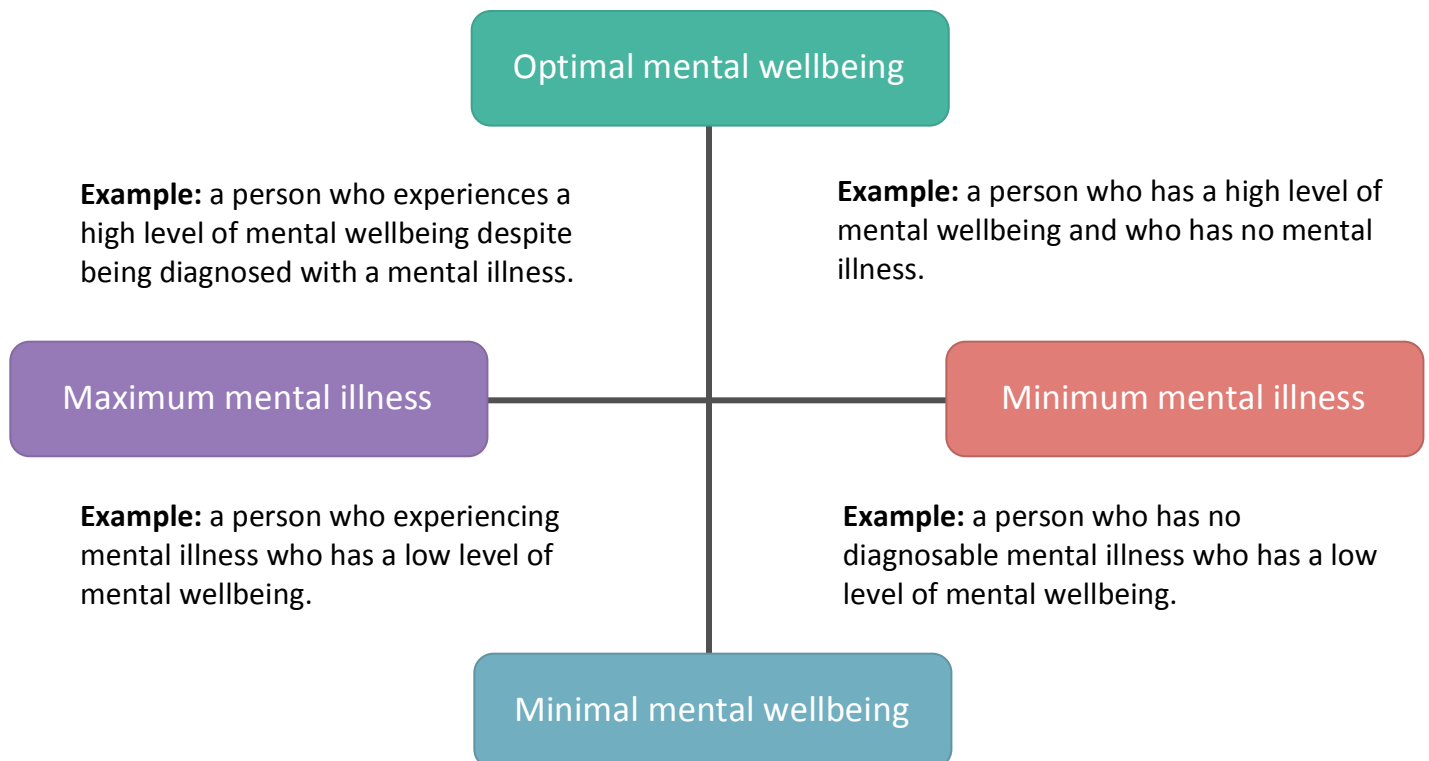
Optimal mental wellbeing

**Example:** a person who experiences a high level of mental wellbeing despite being diagnosed with a mental illness.

**Example:** a person who has a high level of mental wellbeing and who has no mental illness.

Maximum mental illness

Minimum mental illness

**Example:** a person who experiencing mental illness who has a low level of mental wellbeing.

**Example:** a person who has no diagnosable mental illness who has a low level of mental wellbeing.

Minimal mental wellbeing